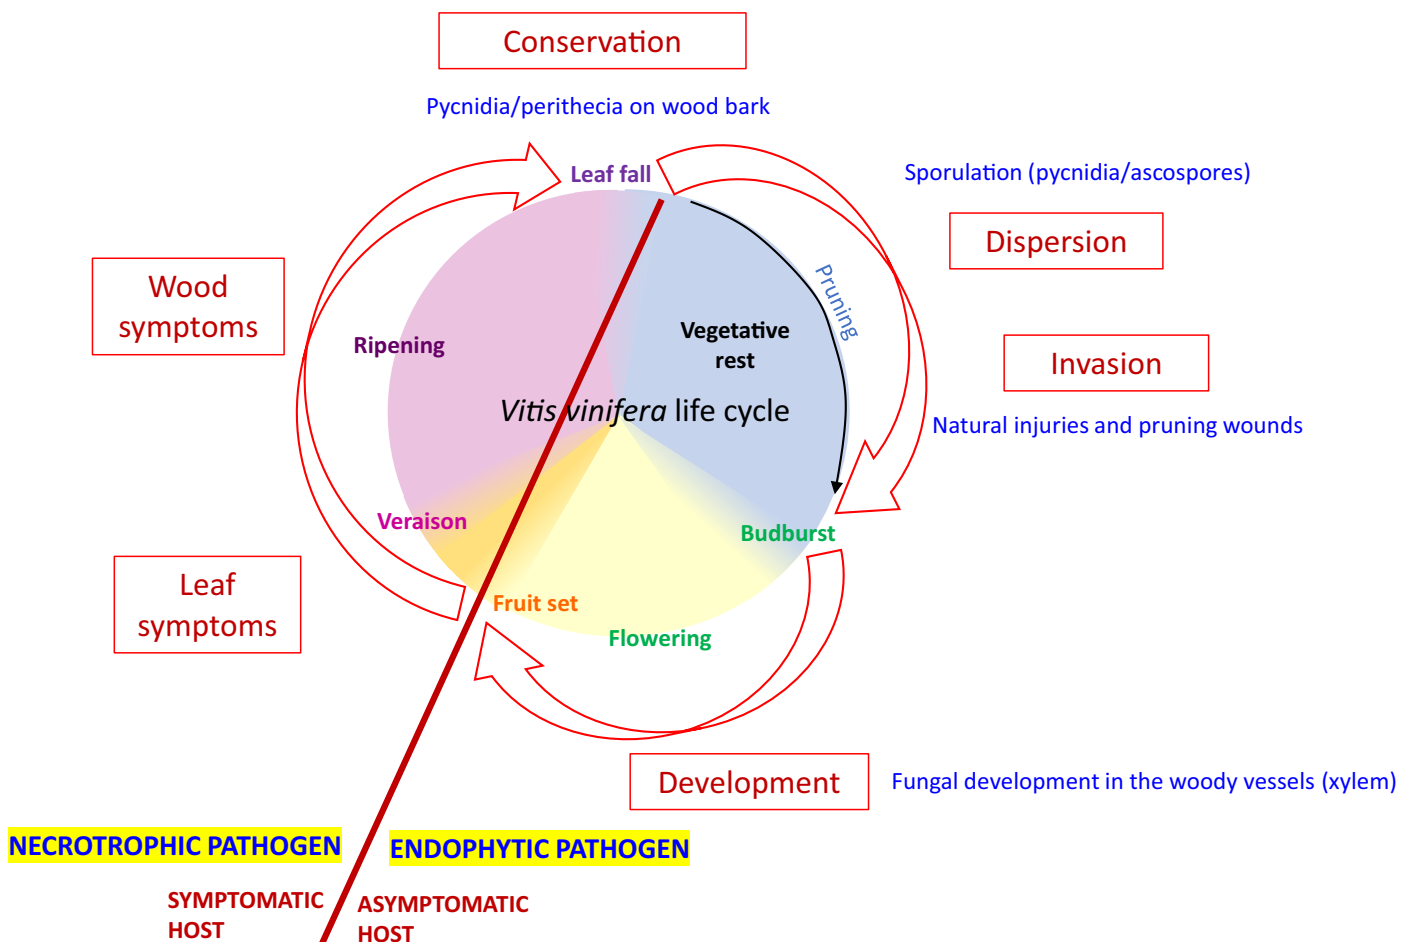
Conservation

Pycnidia/perithecia on wood bark

Leaf fall

Sporulation (pycnidia/ascospores)

Dispersion

Pruning

Wood symptoms

Ripening

Vegetative rest

Invasion

*Vitis vinifera* life cycle

Natural injuries and pruning wounds

Veraison

Budburst

Leaf symptoms

Fruit set

Flowering

Development

Fungal development in the woody vessels (xylem)

NECROTROPHIC PATHOGEN

ENDOPHYTIC PATHOGEN

SYMPTOMATIC HOST

ASYMPTOMATIC HOST